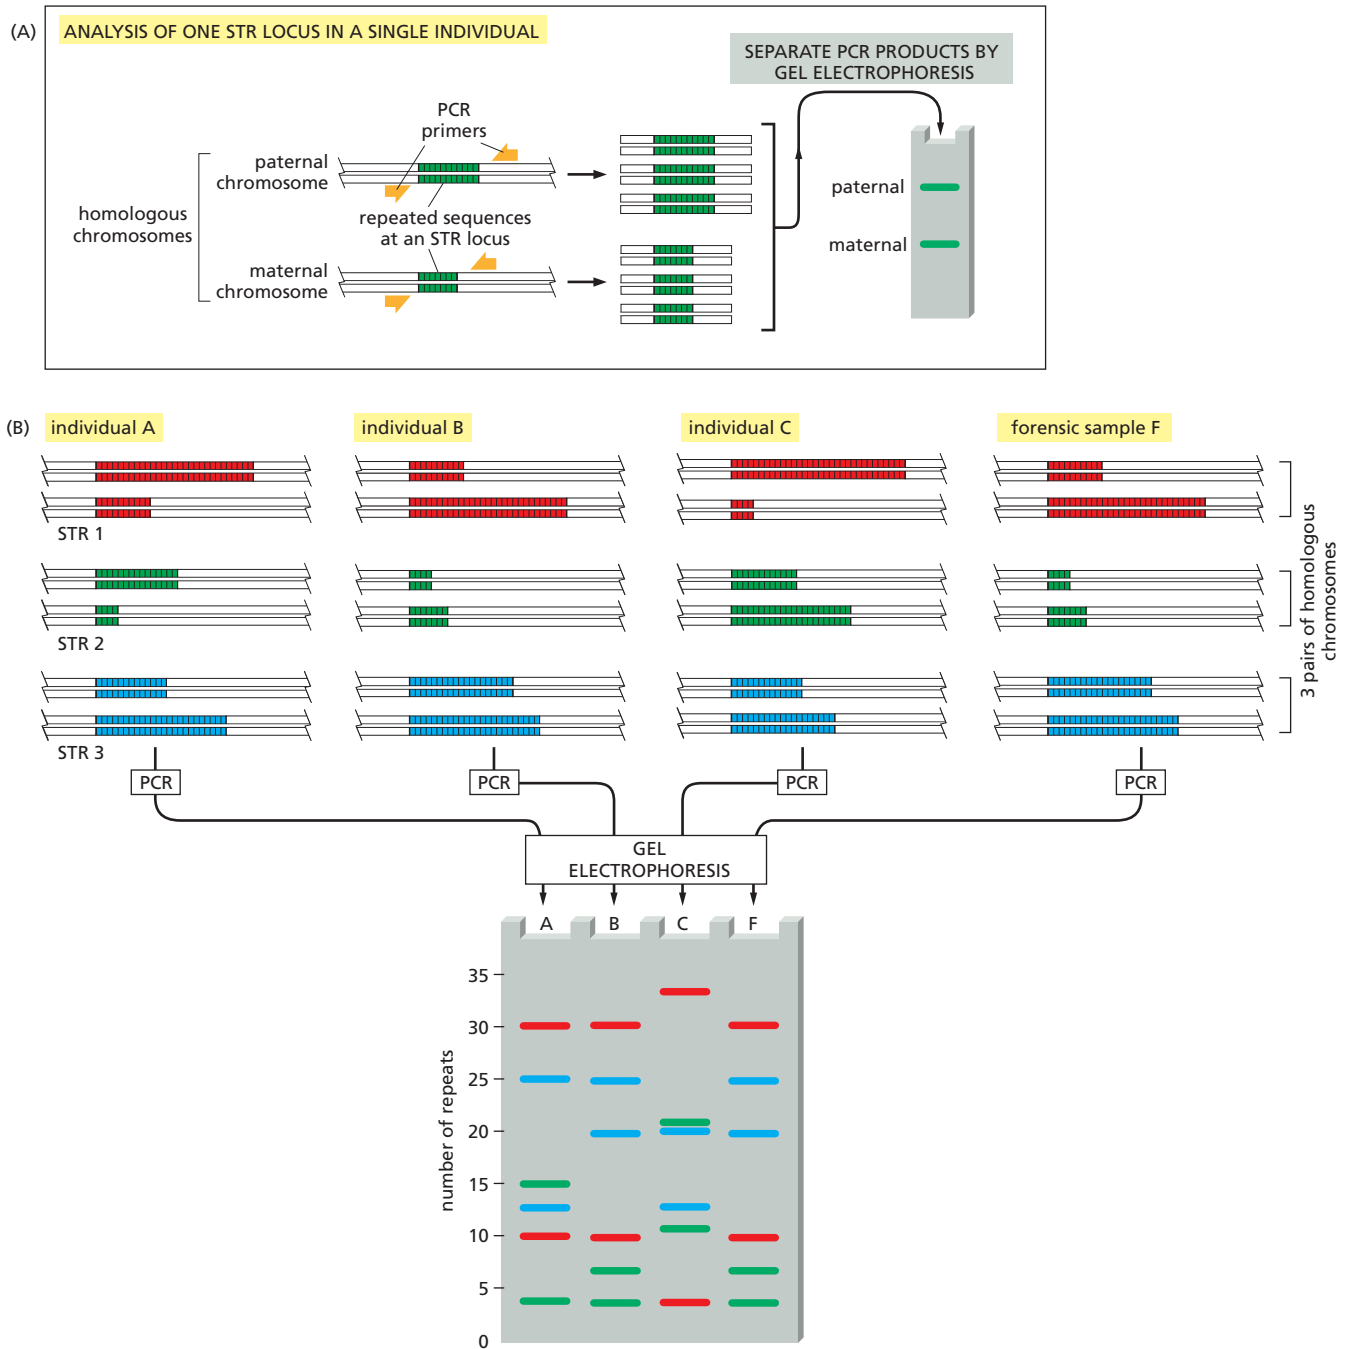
(A) ANALYSIS OF ONE STR LOCUS IN A SINGLE INDIVIDUAL

SEPARATE PCR PRODUCTS BY GEL ELECTROPHORESIS

PCR primers

paternal chromosome

homologous chromosomes

repeated sequences at an STR locus

maternal chromosome

paternal

maternal

(B) individual A

individual B

individual C

forensic sample F

STR 1

STR 2

STR 3

3 pairs of homologous chromosomes

PCR

PCR

PCR

PCR

GEL ELECTROPHORESIS

A B C F

35
30
25
20
15
10
5
0

number of repeats